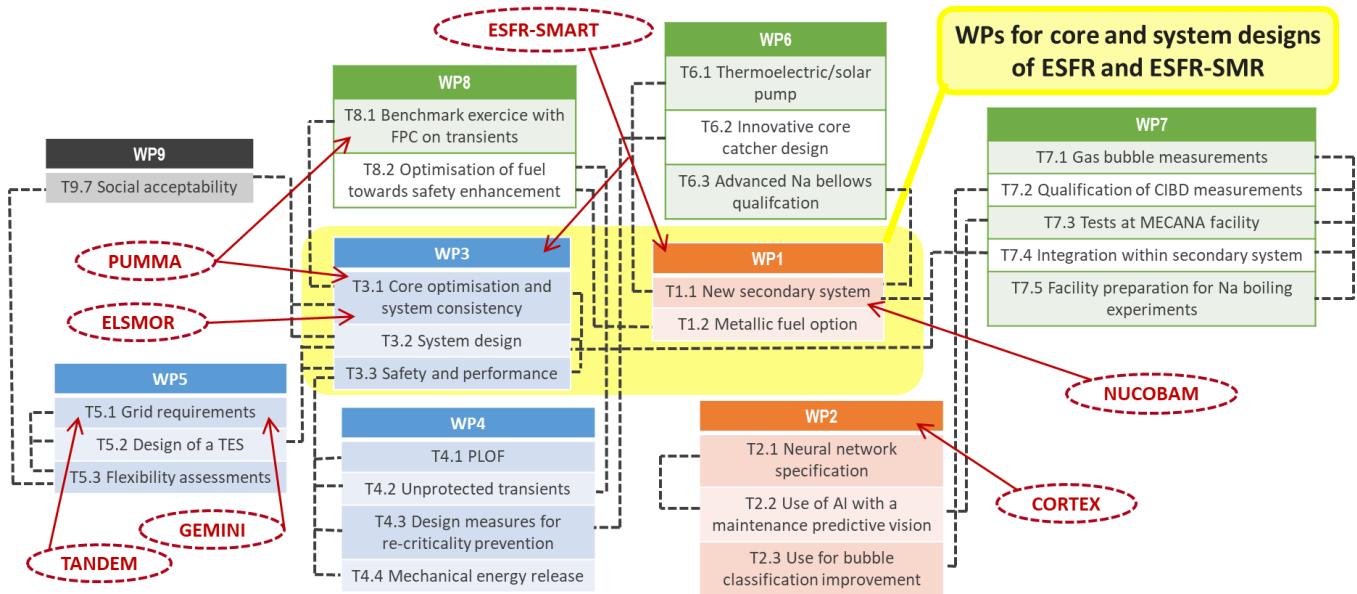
ESFR-SMART

WP6
T6.1 Thermoelectric/solar pump
T6.2 Innovative core catcher design
T6.3 Advanced Na bellows qualifcation

WPs for core and system designs of ESFR and ESFR-SMR

WP8
T8.1 Benchmark exercice with FPC on transients
T8.2 Optimisation of fuel towards safety enhancement

WP9
T9.7 Social acceptability

WP7
T7.1 Gas bubble measurements
T7.2 Qualification of CIBD measurements
T7.3 Tests at MECANA facility
T7.4 Integration within secondary system
T7.5 Facility preparation for Na boiling experiments

PUMMA

ELSMOR

WP3
T3.1 Core optimisation and system consistency
T3.2 System design
T3.3 Safety and performance

WP1
T1.1 New secondary system
T1.2 Metallic fuel option

NUCOBAM

WP5
T5.1 Grid requirements
T5.2 Design of a TES
T5.3 Flexibility assessments

WP4
T4.1 PLOF
T4.2 Unprotected transients
T4.3 Design measures for re-criticality prevention
T4.4 Mechanical energy release

WP2
T2.1 Neural network specification
T2.2 Use of AI with a maintenance predictive vision
T2.3 Use for bubble classification improvement

CORTEX

GEMINI

TANDEM